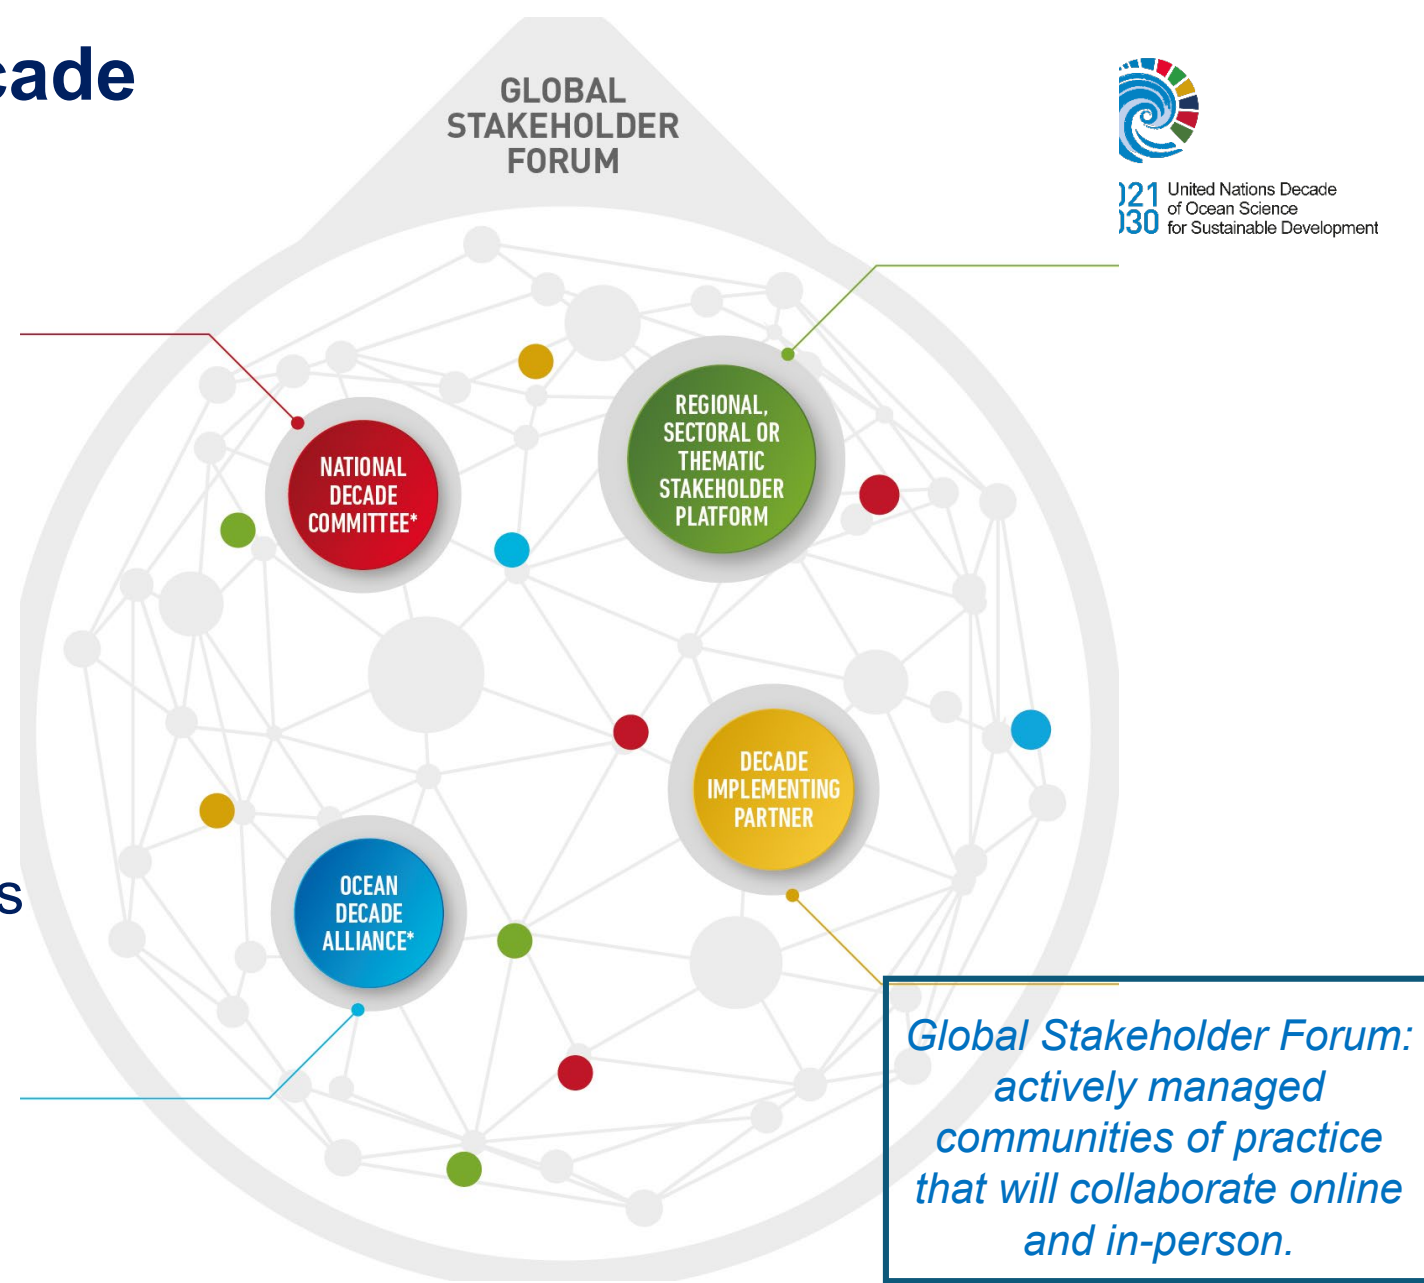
cade

GLOBAL STAKEHOLDER FORUM

)21 )30 United Nations Decade of Ocean Science for Sustainable Development

NATIONAL DECADE COMMITTEE*

REGIONAL, SECTORAL OR THEMATIC STAKEHOLDER PLATFORM

DECADE IMPLEMENTING PARTNER

OCEAN DECADE ALLIANCE*

s

Global Stakeholder Forum: actively managed communities of practice that will collaborate online and in-person.